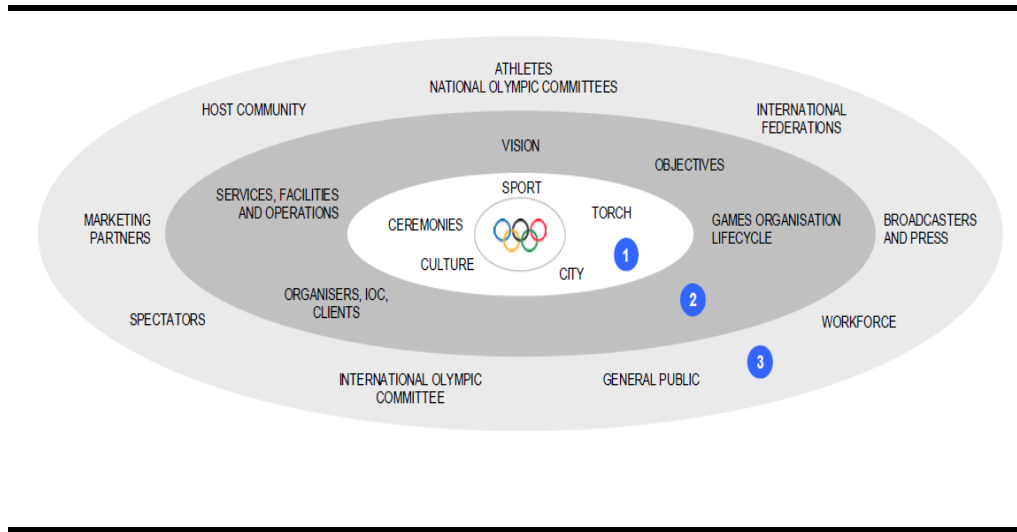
ATHLETES
NATIONAL OLYMPIC COMMITTEES

HOST COMMUNITY

INTERNATIONAL FEDERATIONS

VISION

OBJECTIVES

SERVICES, FACILITIES AND OPERATIONS

SPORT

TORCH

CEREMONIES

GAMES ORGANISATION LIFECYCLE

MARKETING PARTNERS

BROADCASTERS AND PRESS

CULTURE

CITY

1

2

ORGANISERS, IOC, CLIENTS

SPECTATORS

WORKFORCE

3

INTERNATIONAL OLYMPIC COMMITTEE

GENERAL PUBLIC